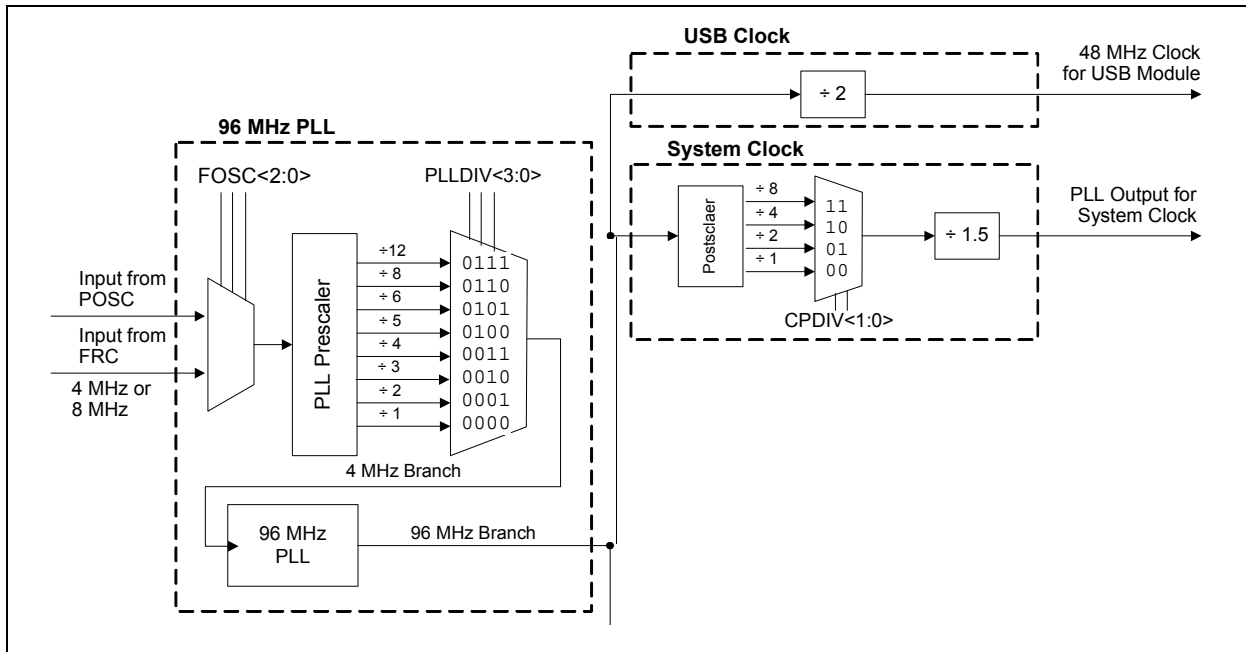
USB Clock

48 MHz Clock for USB Module

÷ 2

96 MHz PLL

System Clock

FOSC<2:0>

PLLDIV<3:0>

PLL Output for System Clock

Postsclaer

÷ 8
÷ 4
÷ 2
÷ 1

11
10
01
00

÷ 1.5

CPDIV<1:0>

Input from POSC

Input from FRC

4 MHz or 8 MHz

PLL Prescaler

÷ 12
÷ 8
÷ 6
÷ 5
÷ 4
÷ 3
÷ 2
÷ 1

0111
0110
0101
0100
0011
0010
0001
0000

4 MHz Branch

96 MHz PLL

96 MHz Branch